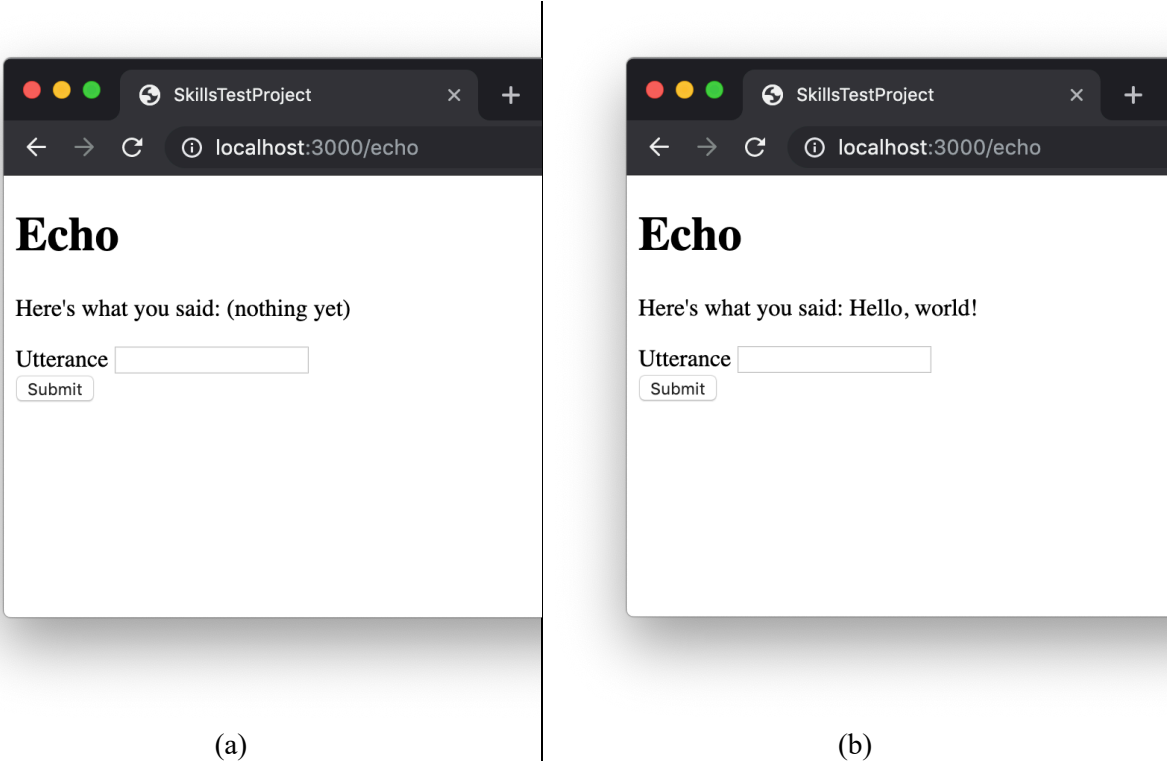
SkillsTestProject ×
+
localhost:3000/echo

Echo

Here's what you said: (nothing yet)

Utterance
Submit

(a)

SkillsTestProject ×
+
localhost:3000/echo

Echo

Here's what you said: Hello, world!

Utterance
Submit

(b)